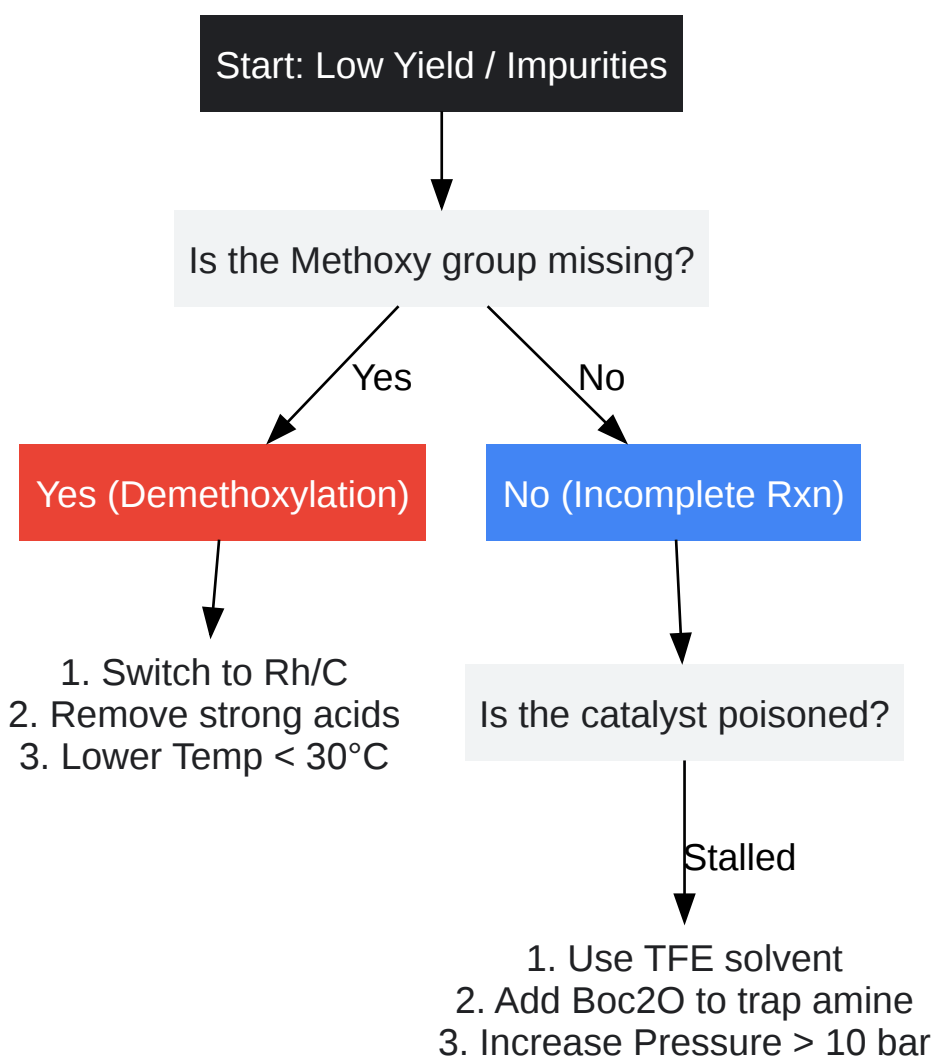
Start: Low Yield / Impurities

Is the Methoxy group missing?

Yes

No

Yes (Demethoxylation)

No (Incomplete Rxn)

1. Switch to Rh/C
2. Remove strong acids
3. Lower Temp < 30°C

Is the catalyst poisoned?

Stalled

1. Use TFE solvent
2. Add Boc2O to trap amine
3. Increase Pressure > 10 bar